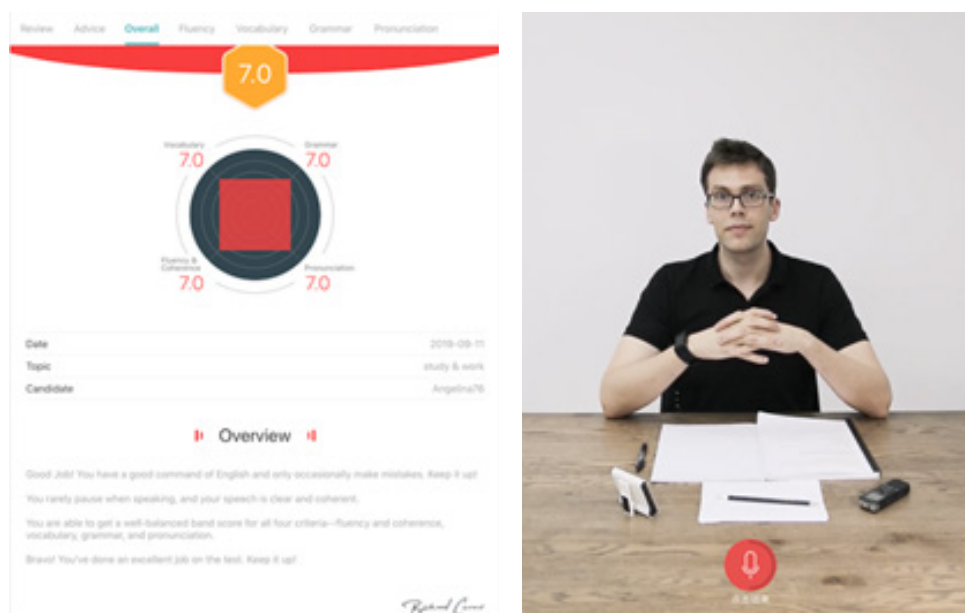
Review Advice Overall Fluency Vocabulary Grammar Pronunciation

7.0

Vocabulary
7.0

Grammar
7.0

Fluency & Coherence
7.0

Pronunciation
7.0

| Date | 2019-09-11 |
|---|---|
| Topic | study & work |
| Candidate | Angelina76 |

Overview

Good Job! You have a good command of English and only occasionally make mistakes. Keep it up!

You rarely pause when speaking, and your speech is clear and coherent.

You are able to get a well-balanced band score for all four criteria—fluency and coherence, vocabulary, grammar, and pronunciation.

Bravo! You've done an excellent job on the test. Keep it up!

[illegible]

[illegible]